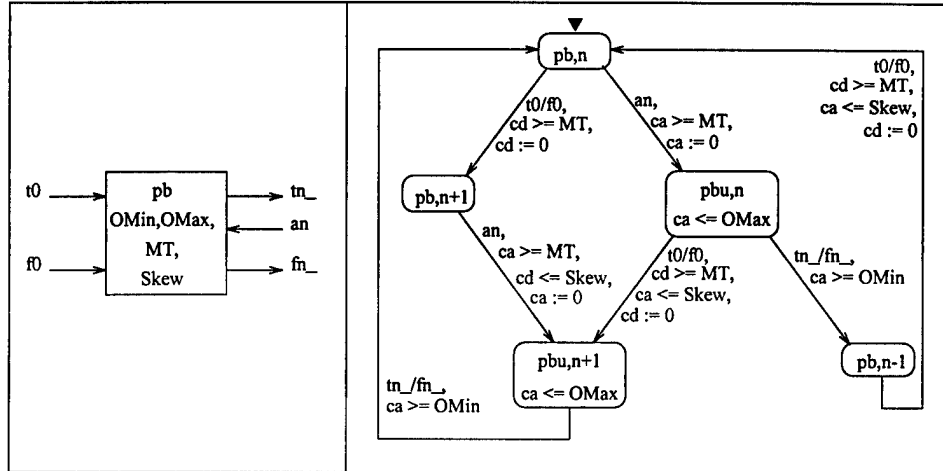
t0
f0
pb
OMin,OMax,
MT,
Skew
tn_
an
fn_

pb,n
t0/f0,
cd >= MT,
cd := 0
an,
ca >= MT,
ca := 0
t0/f0,
cd >= MT,
ca <= Skew,
cd := 0
pb,n+1
pbu,n
ca <= OMax
an,
ca >= MT,
cd <= Skew,
ca := 0
t0/f0,
cd >= MT,
ca <= Skew,
cd := 0
tn_/fn_,
ca >= OMin
pbu,n+1
ca <= OMax
pb,n-1
tn_/fn_,
ca >= OMin